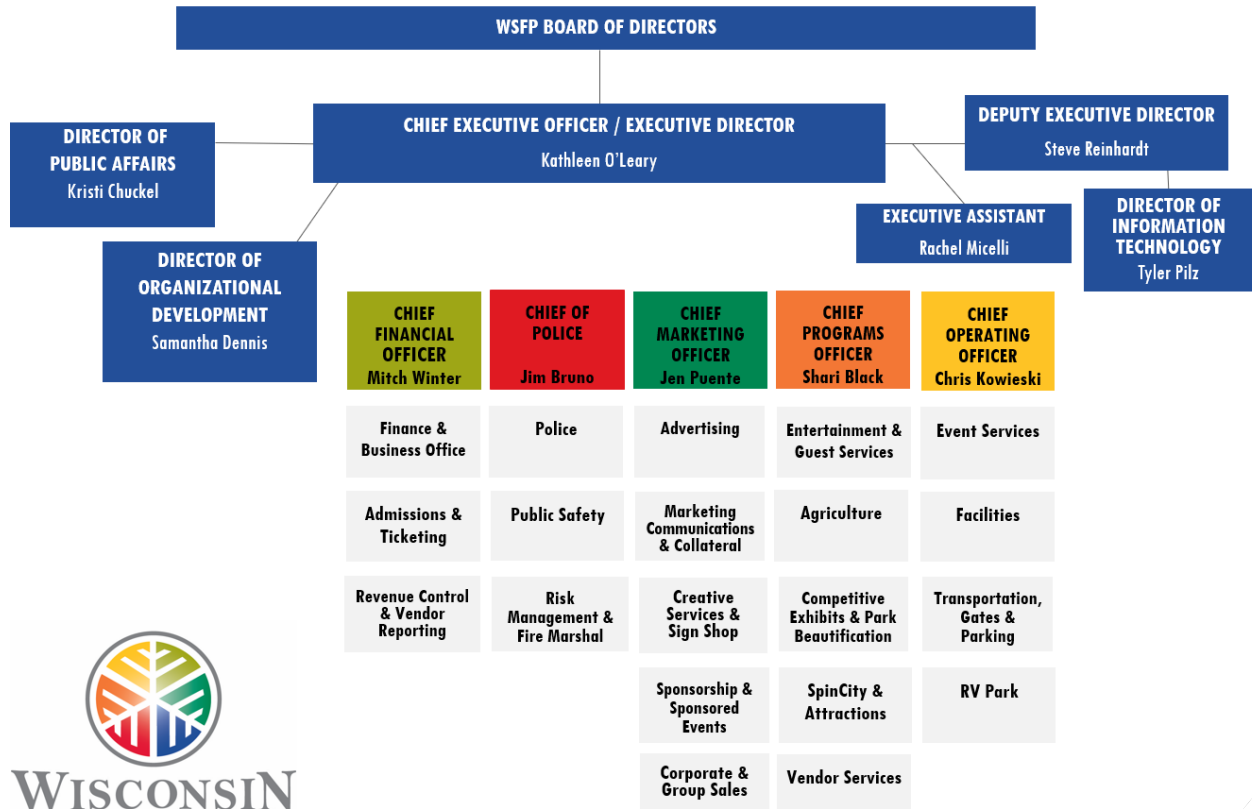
WSFP BOARD OF DIRECTORS

CHIEF EXECUTIVE OFFICER / EXECUTIVE DIRECTOR
Kathleen O'Leary

DIRECTOR OF PUBLIC AFFAIRS
Kristi Chuckel

DEPUTY EXECUTIVE DIRECTOR
Steve Reinhardt

EXECUTIVE ASSISTANT
Rachel Micelli

DIRECTOR OF INFORMATION TECHNOLOGY
Tyler Pilz

DIRECTOR OF ORGANIZATIONAL DEVELOPMENT
Samantha Dennis

CHIEF FINANCIAL OFFICER
Mitch Winter

Finance & Business Office

Admissions & Ticketing

Revenue Control & Vendor Reporting

CHIEF OF POLICE
Jim Bruno

Police

Public Safety

Risk Management & Fire Marshal

CHIEF MARKETING OFFICER
Jen Puente

Advertising

Marketing Communications & Collateral

Creative Services & Sign Shop

Sponsorship & Sponsored Events

Corporate & Group Sales

CHIEF PROGRAMS OFFICER
Shari Black

Entertainment & Guest Services

Agriculture

Competitive Exhibits & Park Beautification

SpinCity & Attractions

Vendor Services

CHIEF OPERATING OFFICER
Chris Kowieski

Event Services

Facilities

Transportation, Gates & Parking

RV Park

WISCONSIN